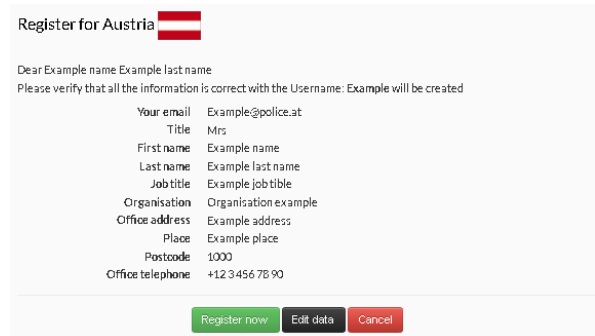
Register for Austria

Dear Example name Example last name
Please verify that all the information is correct with the Username: Example will be created

| | |
|---|---|
| Your email | Example@police.at |
| Title | Mrs |
| First name | Example name |
| Last name | Example last name |
| Job title | Example job tible |
| Organisation | Organisation example |
| Office address | Example address |
| Place | Example place |
| Postcode | 1000 |
| Office telephone | +12 3 456 78 90 |

Register now Edit data Cancel